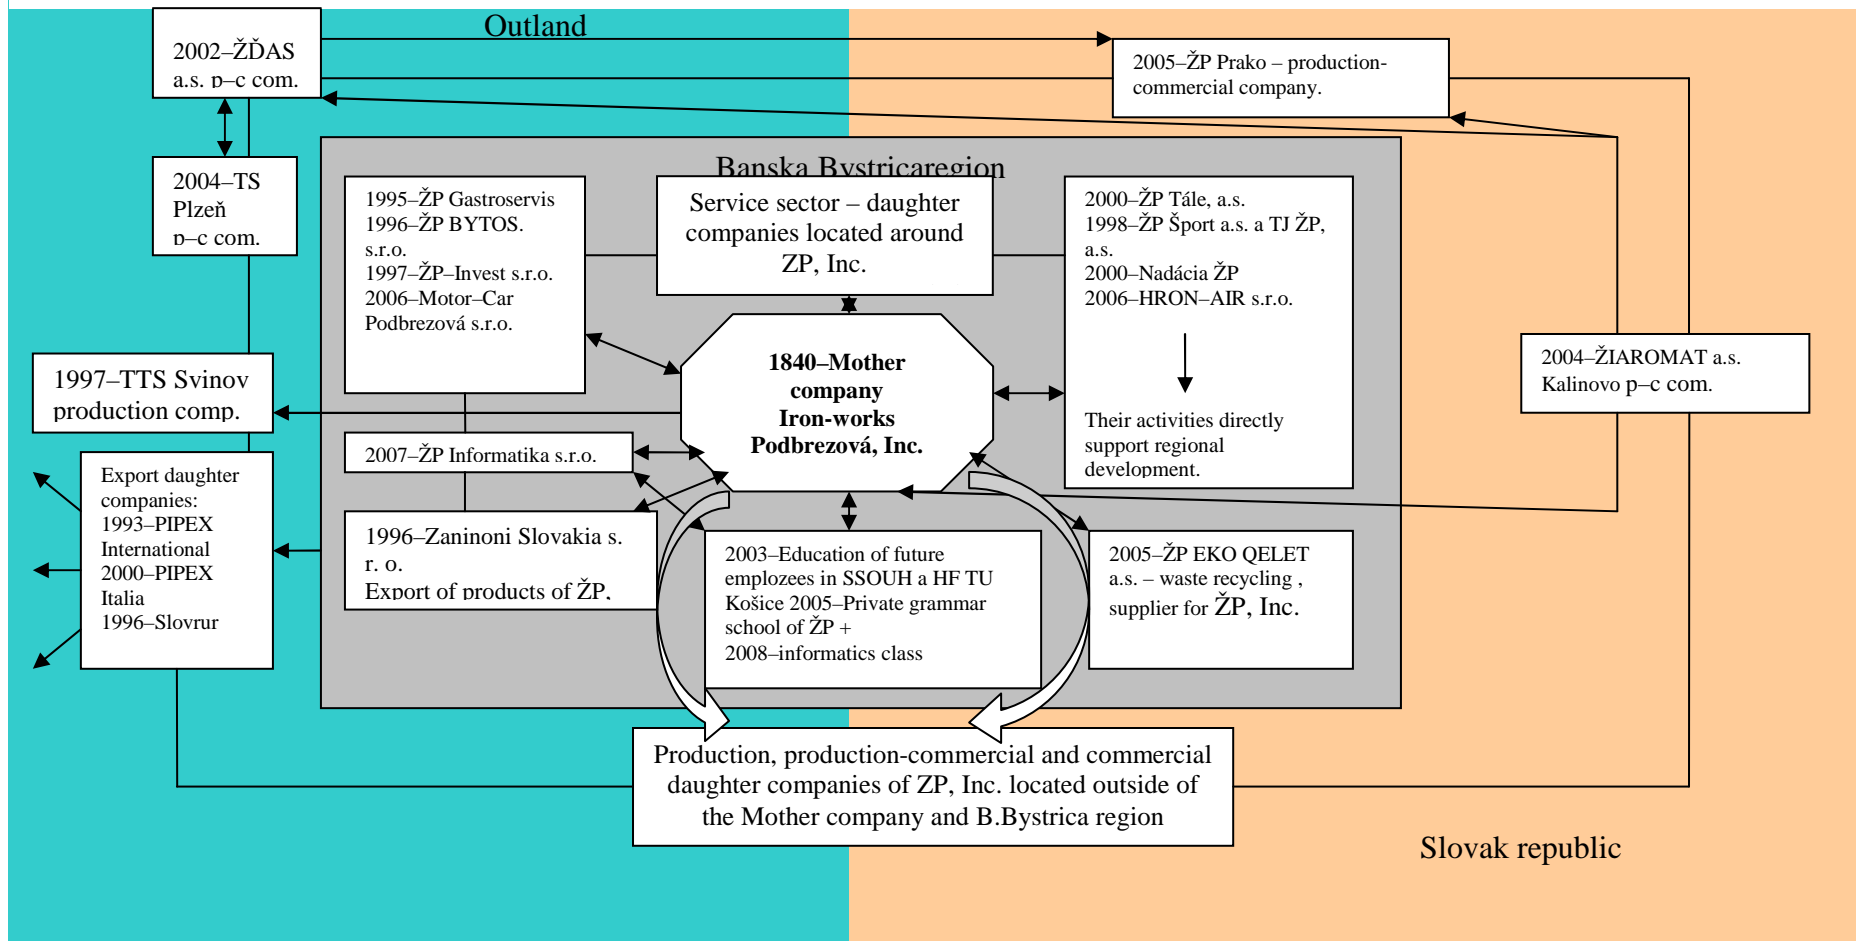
Outland

2002–ŽĎAS a.s. p–c com.

2005–ŽP Prako – production-commercial company.

2004–TS Plzeň p–c com.

Banska Bystricaregion

1995–ŽP Gastroservis
1996–ŽP BYTOS. s.r.o.
1997–ŽP–Invest s.r.o.
2006–Motor–Car Podbrezová s.r.o.

Service sector – daughter companies located around ZP, Inc.

2000–ŽP Tále, a.s.
1998–ŽP Šport a.s. a TJ ŽP, a.s.
2000–Nadácia ŽP
2006–HRON–AIR s.r.o.

Their activities directly support regional development.

2004–ŽIAROMAT a.s. Kalinovo p–c com.

1997–TTS Svinov production comp.

1840–Mother company Iron-works Podbrezová, Inc.

2007–ŽP Informatika s.r.o.

Export daughter companies:
1993–PIPEX International
2000–PIPEX Italia
1996–Slovrur

1996–Zaninoni Slovakia s. r. o.
Export of products of ŽP.

2003–Education of future emplozees in SSOUH a HF TU Košice 2005–Private grammar school of ŽP +
2008–informatics class

2005–ŽP EKO QELET a.s. – waste recycling , supplier for ŽP, Inc.

Production, production-commercial and commercial daughter companies of ZP, Inc. located outside of the Mother company and B.Bystrica region

Slovak republic